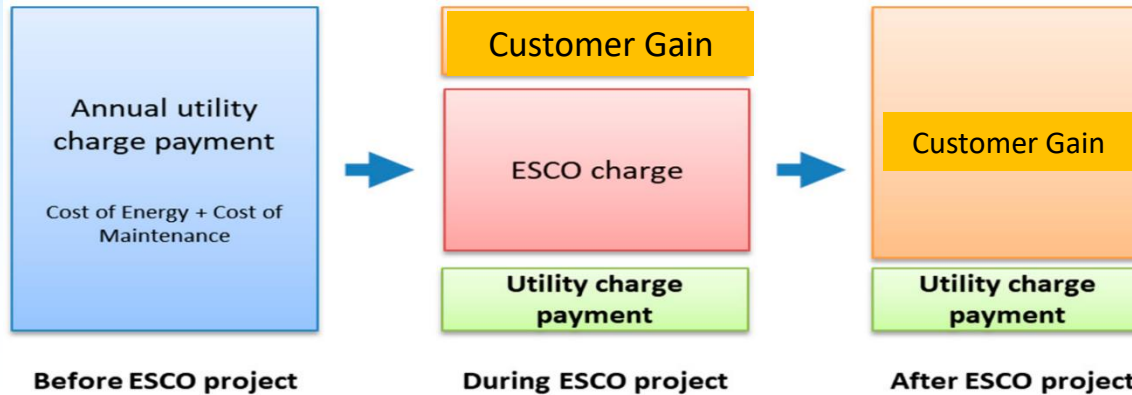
Annual utility charge payment

Cost of Energy + Cost of Maintenance

Before ESCO project

Customer Gain

ESCO charge

Utility charge payment

During ESCO project

Customer Gain

Utility charge payment

After ESCO project